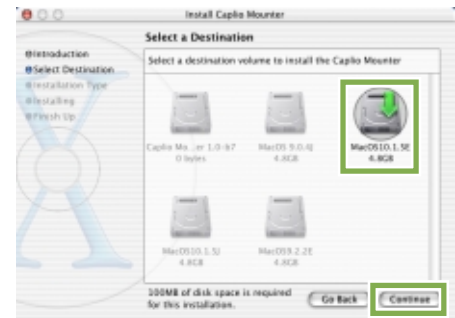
Install Caplio Mounter

Select a Destination

Introduction
Select Destination
Installation Type
Installing
Finish Up

Select a destination volume to install the Caplio Mounter

Caplio Mo...er 1.0-b7
0 bytes

MacOS 9.0.4J
4.4GB

MacOS10.1.5E
4.8GB

MacOS10.1.5J
4.8GB

MacOS9.2.2E
4.4GB

100MB of disk space is required for this installation.

Go Back

Continue